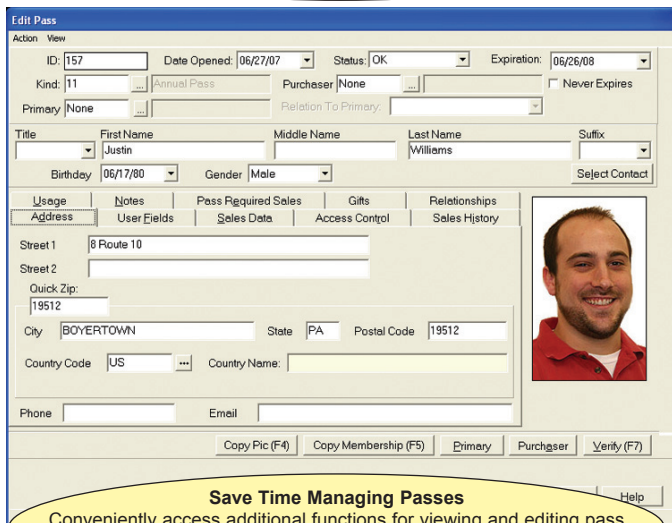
Edit Pass

Action View

ID: 157
Date Opened: 06/27/07
Status: OK
Expiration: 06/26/08

Kind: 11
Annual Pass
Purchaser None
Never Expires

Primary None
Relation To Primary:

| Title | First Name | Middle Name | Last Name | Suffix |
|---|---|---|---|---|
| | Justin | | Williams | |

Birthday 06/17/80
Gender Male
Select Contact

Usage
Notes
Pass Required Sales
Gifts
Relationships
Address
User Fields
Sales Data
Access Control
Sales History

Street 1 8 Route 10
Street 2
Quick Zip:
19512
City BOYERTOWN
State PA
Postal Code 19512
Country Code US
Country Name:
Phone
Email

Copy Pic (F4)
Copy Membership (F5)
Primary
Purchaser
Verify (F7)
Help

Save Time Managing Passes
Conveniently access additional functions for viewing and editing pass